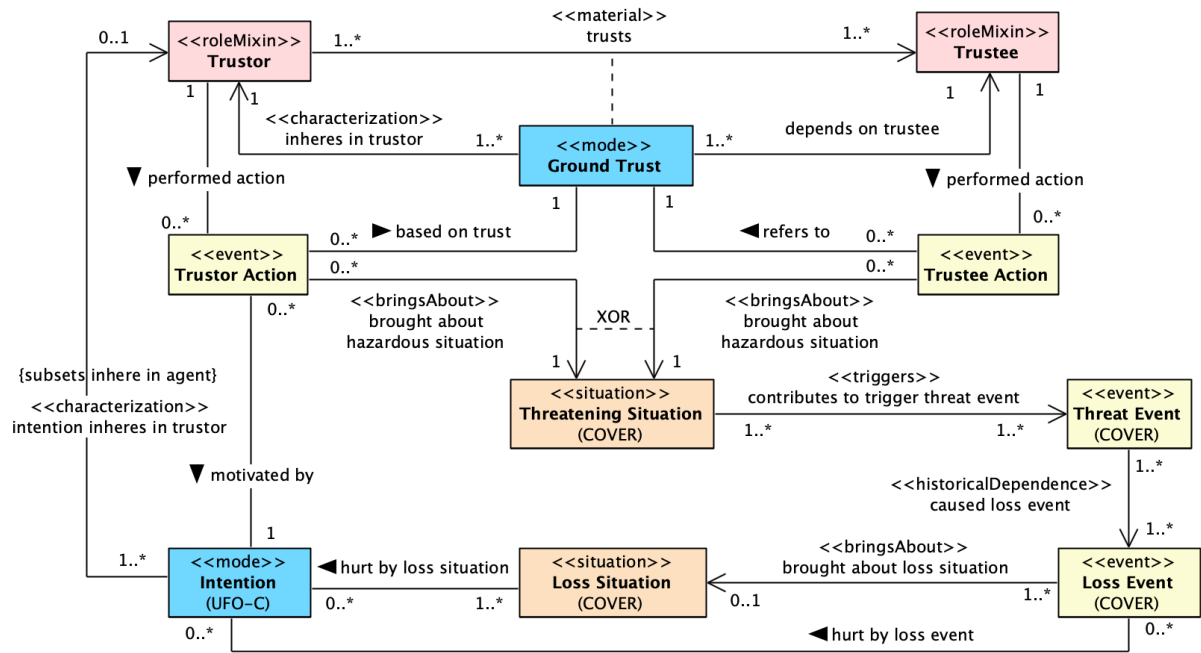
<<roleMixin>>
Trustor

<<material>>
trusts

<<roleMixin>>
Trustee

0..1
1..*
1..*
1
1
1
1

<<characterization>>
inheres in trustor

<<mode>>
Ground Trust

1..*
1..*
depends on trustee

▼ performed action
▼ performed action

0..*
1
1
0..*

<<event>>
Trustor Action

0..*
▶ based on trust
◀ refers to
0..*

<<event>>
Trustee Action

0..*
0..*

<<bringsAbout>>
brought about
hazardous situation

XOR

<<bringsAbout>>
brought about
hazardous situation

0..*
1
1

{subsets inhere in agent}
<<characterization>>
intention inheres in trustor

<<situation>>
Threatening Situation
(COVER)

<<triggers>>
contributes to trigger threat event

<<event>>
Threat Event
(COVER)

1..*
1..*

▼ motivated by

1..*
<<historicalDependence>>
caused loss event

1
1..*

<<mode>>
Intention
(UFO-C)

1..*
◀ hurt by loss situation

<<situation>>
Loss Situation
(COVER)

<<bringsAbout>>
brought about loss situation

<<event>>
Loss Event
(COVER)

0..*
1..*
0..1
1..*

0..*
◀ hurt by loss event
0..*